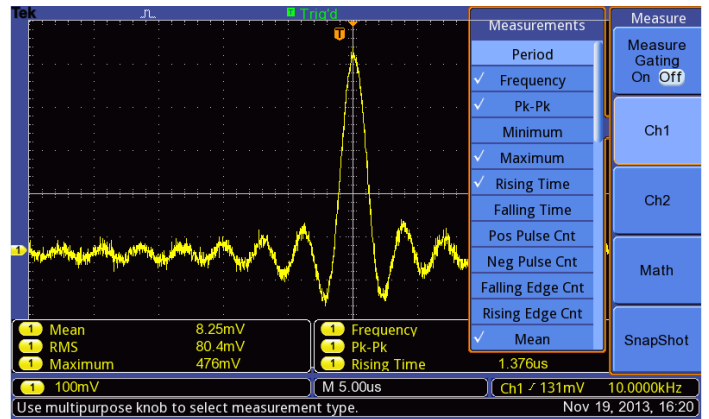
Tek
Trig'd
T

Measurements
Period
✓ Frequency
✓ Pk-Pk
Minimum
✓ Maximum
✓ Rising Time
Falling Time
Pos Pulse Cnt
Neg Pulse Cnt
Falling Edge Cnt
Rising Edge Cnt
✓ Mean

Measure
Measure Gating
On Off
Ch1
Ch2
Math
SnapShot

1 Mean 8.25mV
1 RMS 80.4mV
1 Maximum 476mV
1 Frequency
1 Pk-Pk
1 Rising Time 1.376us

1 100mV
M 5.00us
Ch1 ⁄ 131mV 10.0000kHz
Use multipurpose knob to select measurement type.
Nov 19, 2013, 16:20